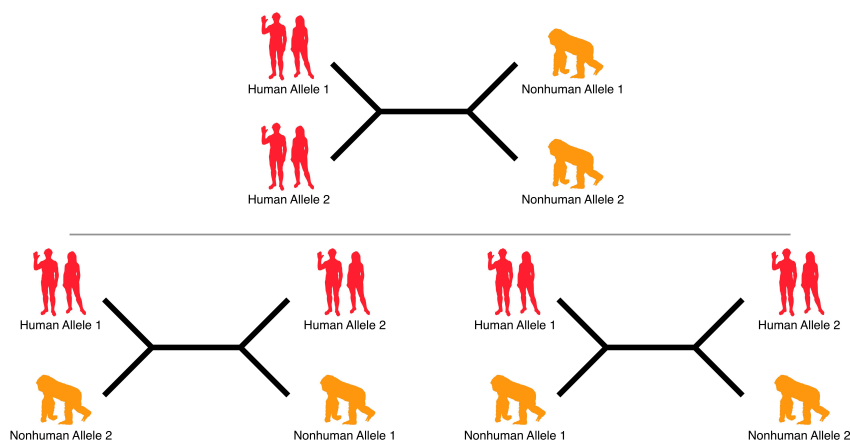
Human Allele 1

Nonhuman Allele 1

Human Allele 2

Nonhuman Allele 2

Human Allele 1

Human Allele 2

Nonhuman Allele 2

Nonhuman Allele 1

Human Allele 1

Human Allele 2

Nonhuman Allele 1

Nonhuman Allele 2